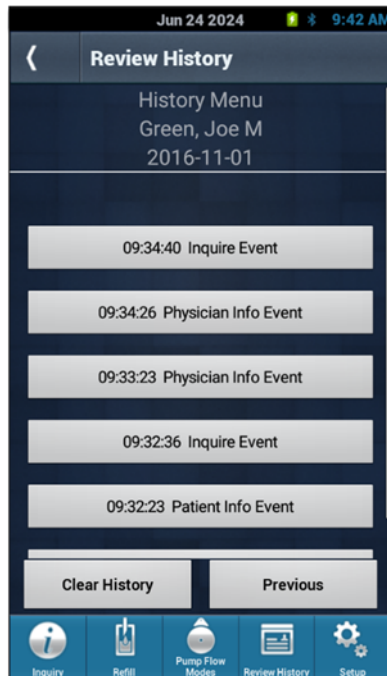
Jun 24 2024 9:42 AM

Review History

History Menu
Green, Joe M
2016-11-01

09:34:40 Inquire Event

09:34:26 Physician Info Event

09:33:23 Physician Info Event

09:32:36 Inquire Event

09:32:23 Patient Info Event

Clear History

Previous

Inquiry

Refill

Pump Flow Modes

Review History

Setup